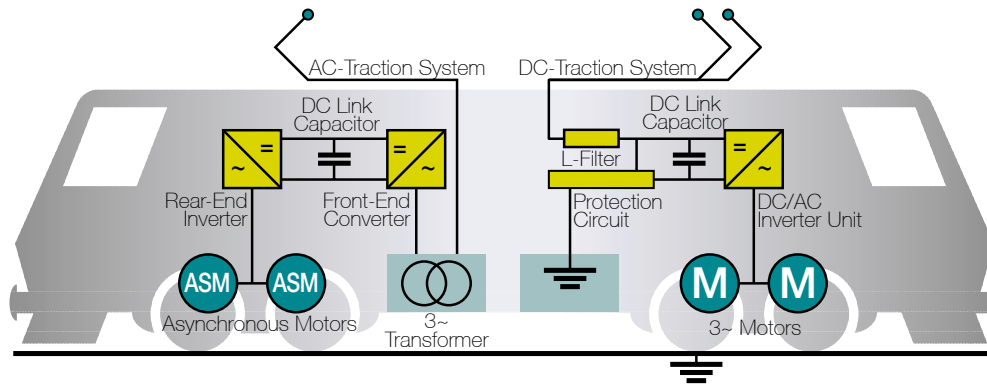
AC-Traction System

DC-Traction System

DC Link Capacitor

DC Link Capacitor

=

~

=

~

L-Filter

=

~

Rear-End Inverter

Front-End Converter

Protection Circuit

DC/AC Inverter Unit

ASM

ASM

M

M

Asynchronous Motors

3~ Transformer

3~ Motors